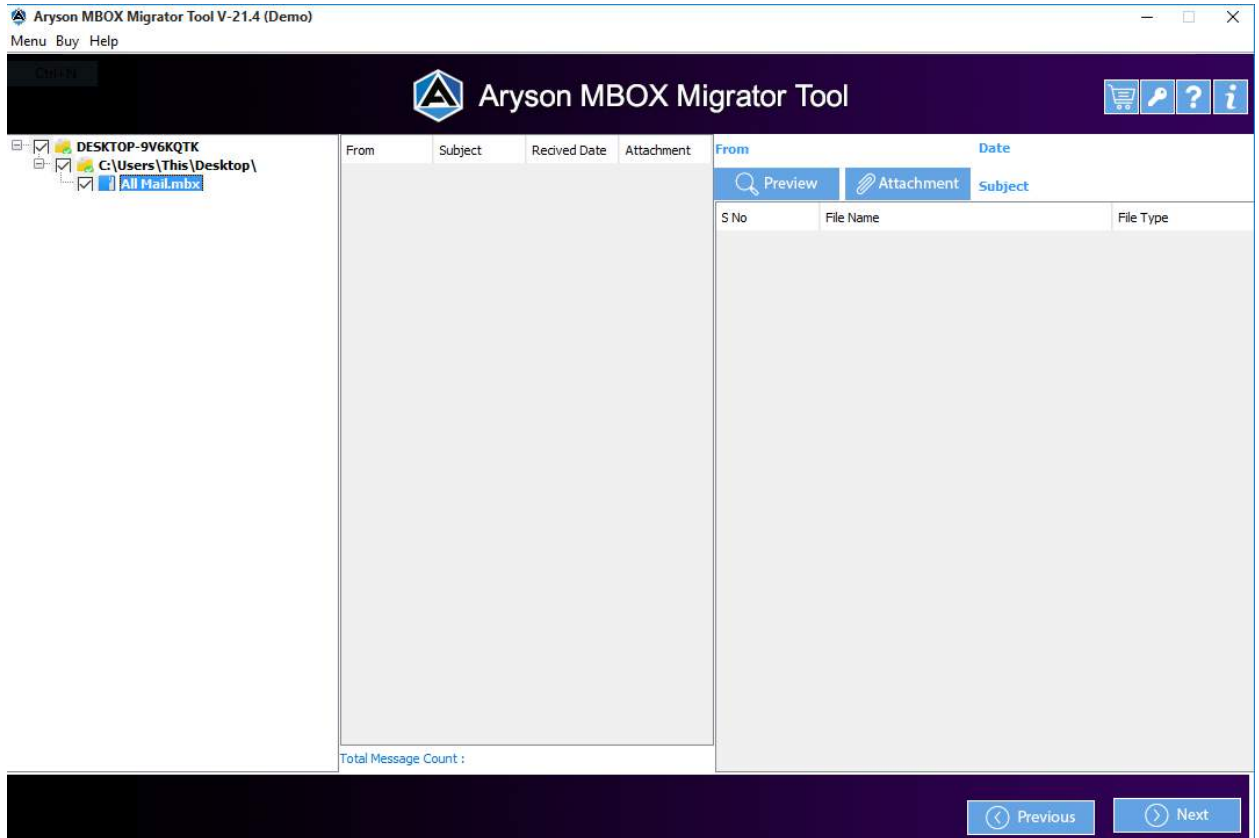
Aryson MBOX Migrator Tool V-21.4 (Demo)
Menu Buy Help

Ctrl+N

Aryson MBOX Migrator Tool

DESKTOP-9V6KQTK
C:\Users\This\Desktop\
All Mail.mbx

| From | Subject | Recived Date | Attachment |
|---|---|---|---|

Total Message Count :

From
Date
Preview
Attachment
Subject

| S No | File Name | File Type |
|---|---|---|

Previous
Next